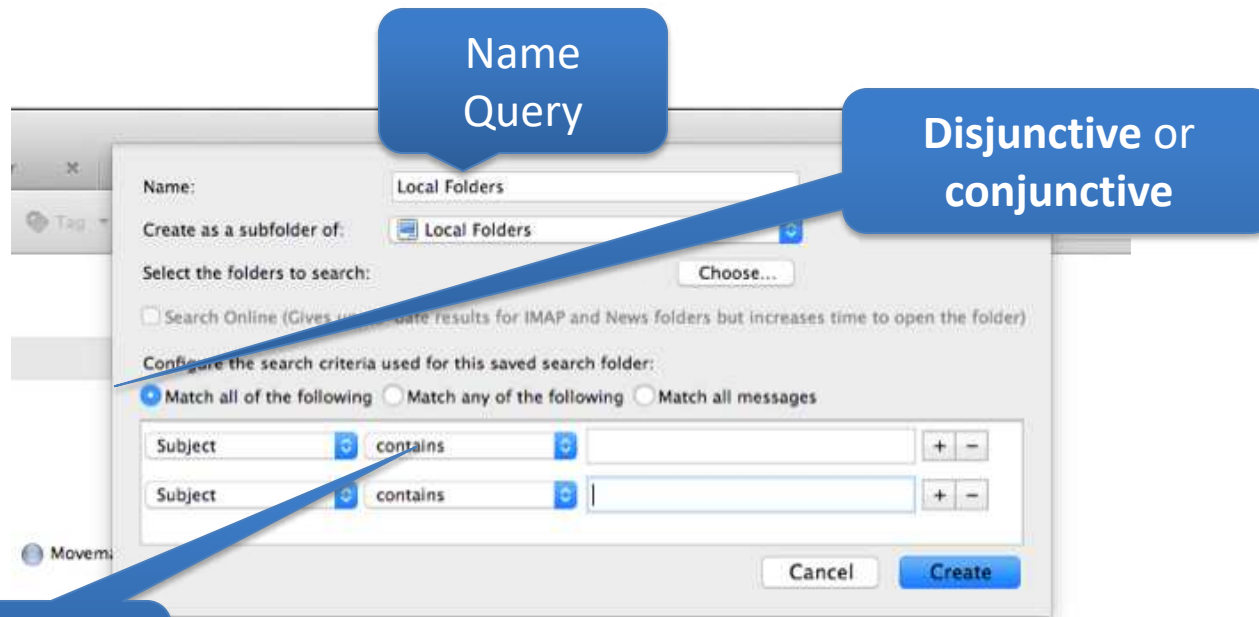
Name Query

**Disjunctive** or **conjunctive**

Tag

Name: Local Folders

Create as a subfolder of: Local Folders

Select the folders to search: Choose...

Search Online (Gives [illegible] date results for IMAP and News folders but increases time to open the folder)

Config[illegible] the search criteria used for this saved search folder:

Match all of the following Match any of the following Match all messages

Subject contains + −

Subject contains + −

Movem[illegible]

Cancel Create